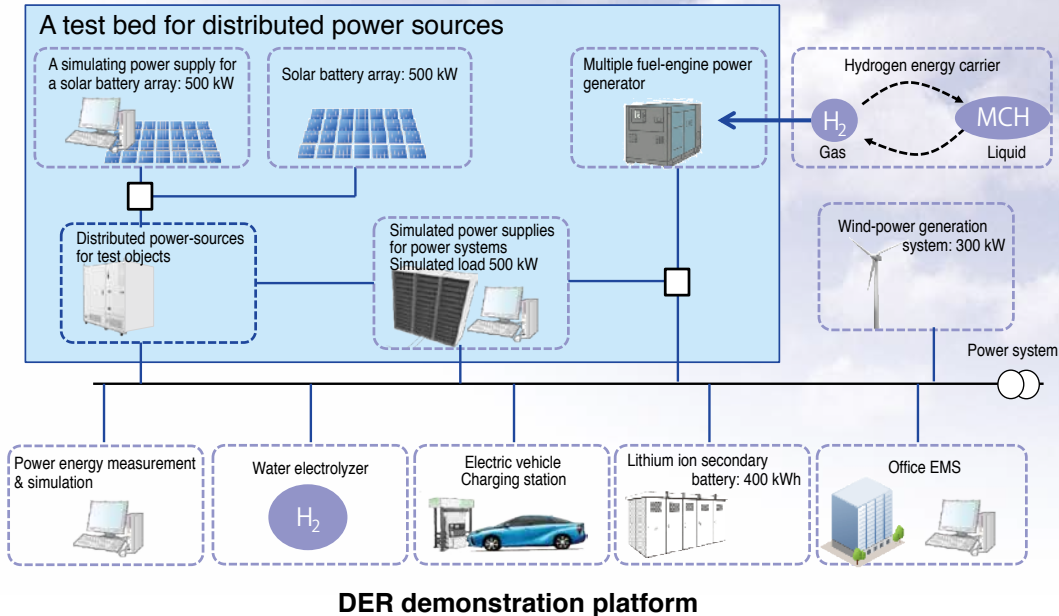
A test bed for distributed power sources

A simulating power supply for a solar battery array: 500 kW

Solar battery array: 500 kW

Multiple fuel-engine power generator

Hydrogen energy carrier

$H_2$
Gas

MCH
Liquid

Distributed power-sources for test objects

Simulated power supplies for power systems
Simulated load 500 kW

Wind-power generation system: 300 kW

Power system

Power energy measurement & simulation

Water electrolyzer

$H_2$

Electric vehicle
Charging station

Lithium ion secondary battery: 400 kWh

Office EMS

DER demonstration platform